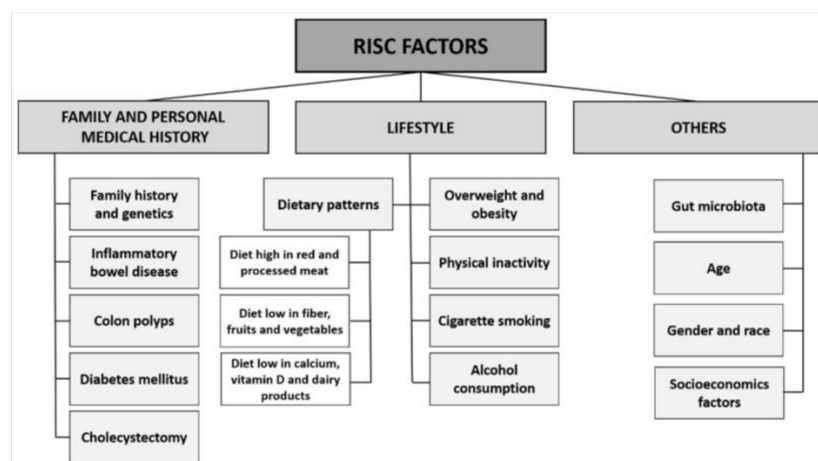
RISC FACTORS

FAMILY AND PERSONAL MEDICAL HISTORY

Family history and genetics

Inflammatory bowel disease

Colon polyps

Diabetes mellitus

Cholecystectomy

LIFESTYLE

Dietary patterns

Diet high in red and processed meat

Diet low in fiber, fruits and vegetables

Diet low in calcium, vitamin D and dairy products

Overweight and obesity

Physical inactivity

Cigarette smoking

Alcohol consumption

OTHERS

Gut microbiota

Age

Gender and race

Socioeconomics factors